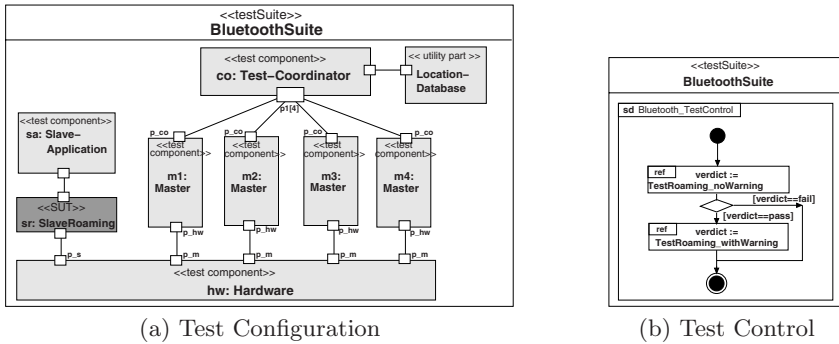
<<testSuite>>
BluetoothSuite

<<test component>>
co: Test–Coordinator

<< utility part >>
Location–Database

p1[4]

<<test component>>
sa: Slave–Application

p_co
<<test component>>
m1: Master

p_co
<<test component>>
m2: Master

p_co
<<test component>>
m3: Master

p_co
<<test component>>
m4: Master

<<SUT>>
sr: SlaveRoaming

p_hw
p_hw
p_hw
p_hw

p_s
p_m
p_m
p_m
p_m

<<test component>>
hw: Hardware

(a) Test Configuration

<<testSuite>>
BluetoothSuite

sd Bluetooth_TestControl

ref
verdict := TestRoaming_noWarning

[verdict==fail]
[verdict==pass]

ref
verdict := TestRoaming_withWarning

(b) Test Control